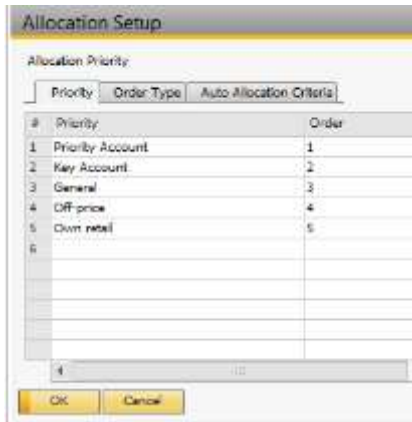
Allocation Setup

Allocation Priority

Priority | Order Type | Auto Allocation Criteria

| # | Priority | Order |
|---|---|---|
| 1 | Priority Account | 1 |
| 2 | Key Account | 2 |
| 3 | General | 3 |
| 4 | Off-price | 4 |
| 5 | Own retail | 5 |
| 6 | | |

OK   Cancel